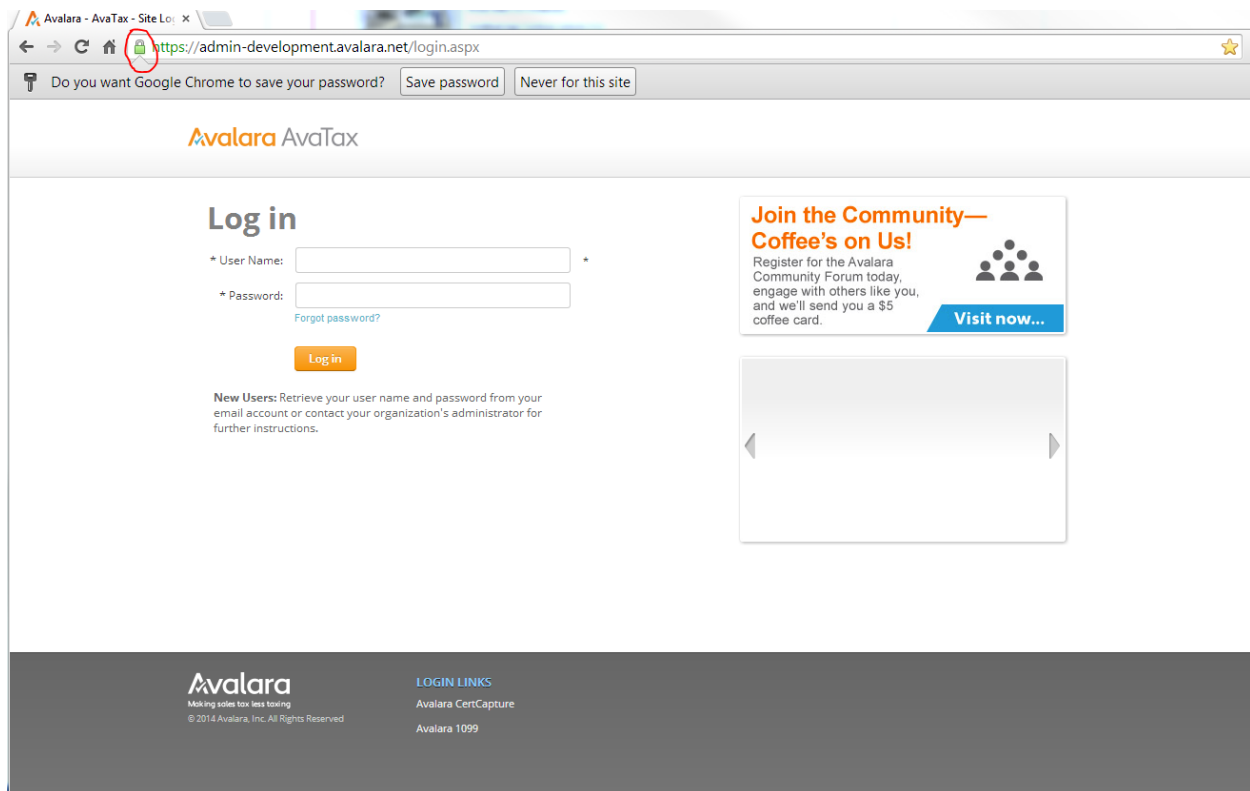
Avalara - AvaTax - Site Lo ×

https://admin-development.avalara.net/login.aspx

Do you want Google Chrome to save your password? Save password Never for this site

Avalara AvaTax

Log in

* User Name: *

* Password:

Forgot password?

Log in

New Users: Retrieve your user name and password from your email account or contact your organization's administrator for further instructions.

Join the Community— Coffee's on Us!

Register for the Avalara Community Forum today, engage with others like you, and we'll send you a $5 coffee card.

Visit now...

Avalara

Making sales tax less taxing

© 2014 Avalara, Inc. All Rights Reserved

LOGIN LINKS

Avalara CertCapture

Avalara 1099